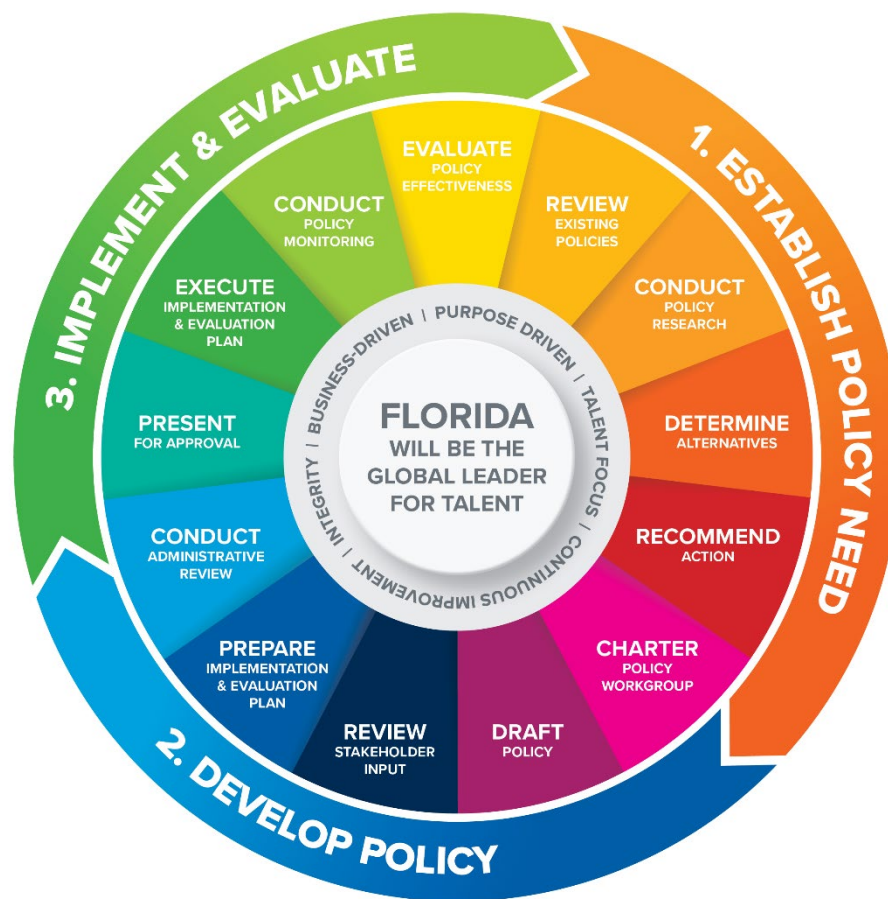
1. ESTABLISH POLICY NEED

REVIEW EXISTING POLICIES

CONDUCT POLICY RESEARCH

DETERMINE ALTERNATIVES

RECOMMEND ACTION

CHARTER POLICY WORKGROUP

2. DEVELOP POLICY

DRAFT POLICY

REVIEW STAKEHOLDER INPUT

PREPARE IMPLEMENTATION & EVALUATION PLAN

CONDUCT ADMINISTRATIVE REVIEW

PRESENT FOR APPROVAL

3. IMPLEMENT & EVALUATE

EXECUTE IMPLEMENTATION & EVALUATION PLAN

CONDUCT POLICY MONITORING

EVALUATE POLICY EFFECTIVENESS

PURPOSE DRIVEN | TALENT FOCUS | CONTINUOUS IMPROVEMENT | INTEGRITY | BUSINESS-DRIVEN

FLORIDA WILL BE THE GLOBAL LEADER FOR TALENT